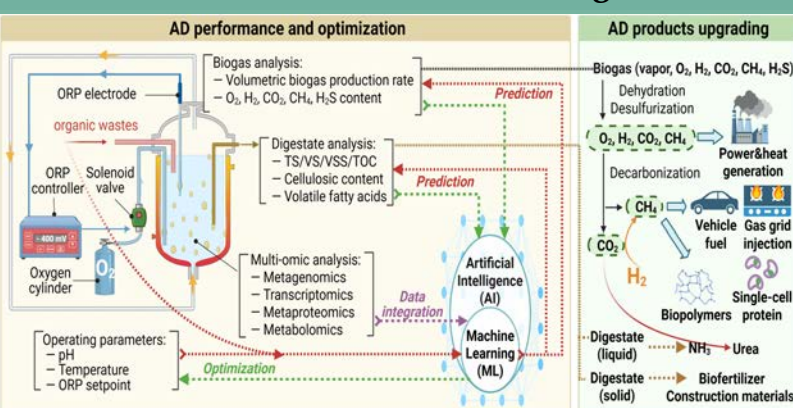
AD performance and optimization

AD products upgrading

Biogas analysis:
– Volumetric biogas production rate
– $O_2$, $H_2$, $CO_2$, $CH_4$, $H_2S$ content

ORP electrode

organic wastes

Prediction

Digestate analysis:
– TS/VS/VSS/TOC
– Cellulosic content
– Volatile fatty acids

Prediction

ORP controller

Solenoid valve

+400 mV

$O_2$

Oxygen cylinder

Multi-omic analysis:
– Metagenomics
– Transcriptomics
– Metaproteomics
– Metabolomics

Data integration

Artificial Intelligence (AI)

Machine Learning (ML)

Operating parameters:
– pH
– Temperature
– ORP setpoint

Optimization

Biogas (vapor, $O_2$, $H_2$, $CO_2$, $CH_4$, $H_2S$)

Dehydration
Desulfurization

$O_2$, $H_2$, $CO_2$, $CH_4$

Power&heat generation

Decarbonization

$CH_4$

Vehicle fuel

Gas grid injection

$CO_2$

$H_2$

Biopolymers

Single-cell protein

Digestate (liquid)

$NH_3$

Urea

Digestate (solid)

Biofertilizer

Construction materials